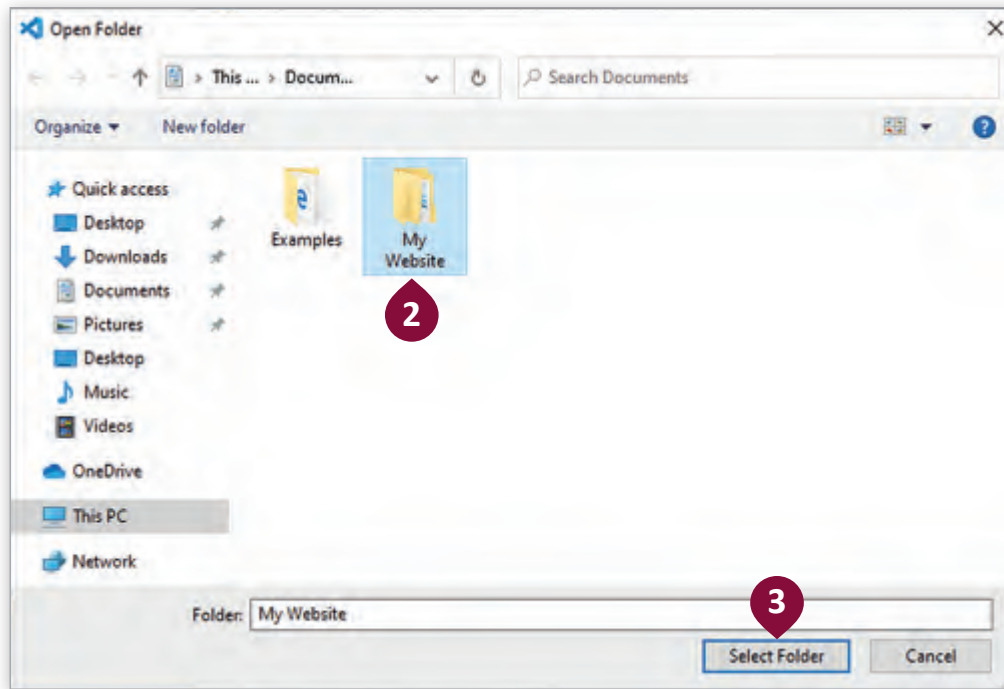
Open Folder

This ... > Docum...

Search Documents

Organize ▾ New folder

Quick access
Desktop
Downloads
Documents
Pictures
Desktop
Music
Videos
OneDrive
This PC
Network

Examples

My Website

2

Folder: My Website

3

Select Folder

Cancel